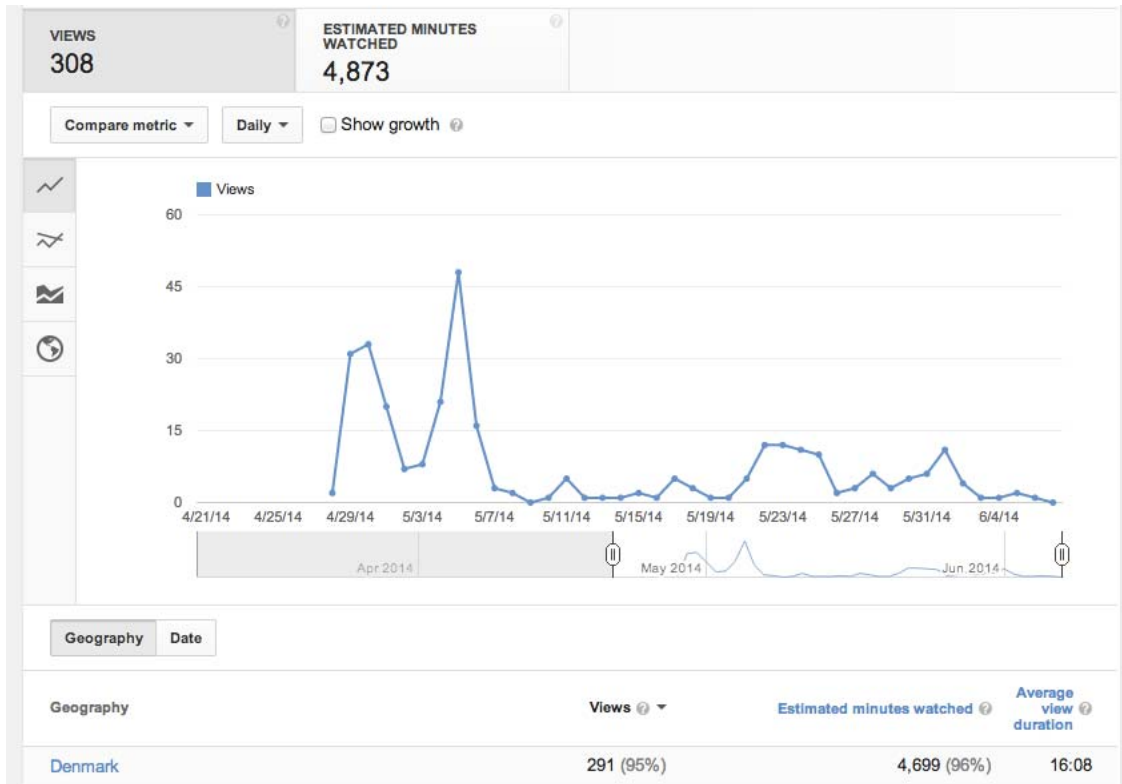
VIEWS
308

ESTIMATED MINUTES WATCHED
4,873

Compare metric ▾ Daily ▾ Show growth

Views

60
45
30
15
0

4/21/14 4/25/14 4/29/14 5/3/14 5/7/14 5/11/14 5/15/14 5/19/14 5/23/14 5/27/14 5/31/14 6/4/14

Apr 2014 May 2014 Jun 2014

Geography Date

| Geography | Views ▾ | Estimated minutes watched | Average view duration |
|---|---|---|---|
| Denmark | 291 (95%) | 4,699 (96%) | 16:08 |